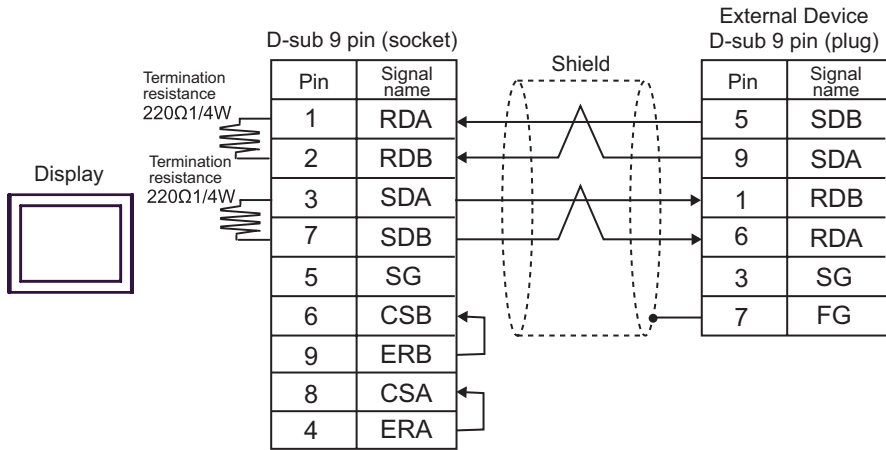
D-sub 9 pin (socket)

External Device
D-sub 9 pin (plug)

Shield

Termination resistance 220Ω1/4W

Termination resistance 220Ω1/4W

Display

| Pin | Signal name |
|---|---|
| 1 | RDA |
| 2 | RDB |
| 3 | SDA |
| 7 | SDB |
| 5 | SG |
| 6 | CSB |
| 9 | ERB |
| 8 | CSA |
| 4 | ERA |

| Pin | Signal name |
|---|---|
| 5 | SDB |
| 9 | SDA |
| 1 | RDB |
| 6 | RDA |
| 3 | SG |
| 7 | FG |